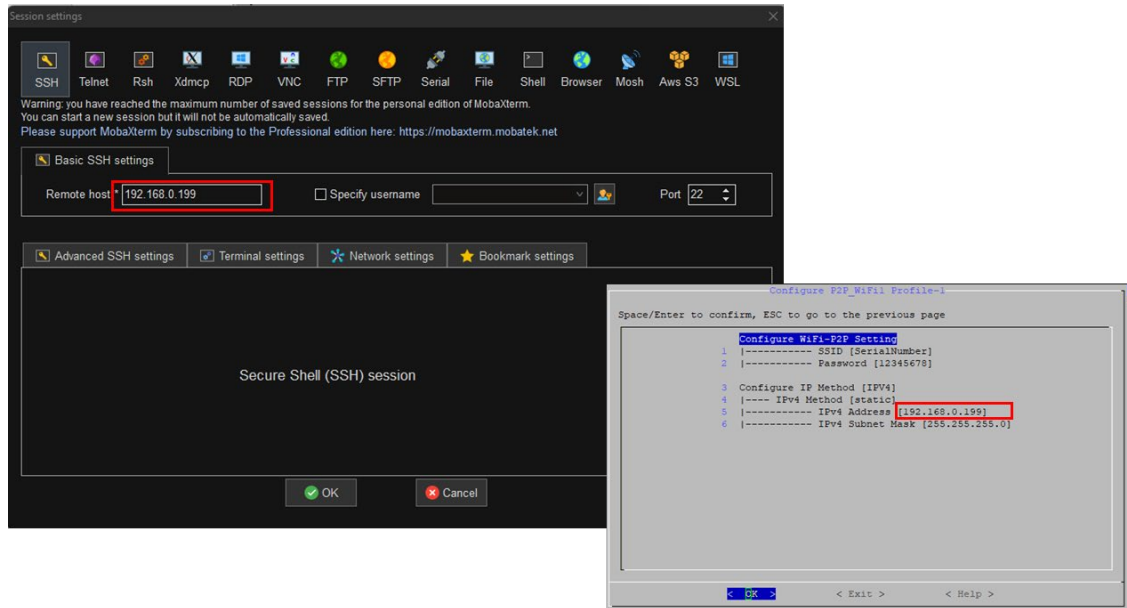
Session settings

SSH Telnet Rsh Xdmcp RDP VNC FTP SFTP Serial File Shell Browser Mosh Aws S3 WSL

Warning: you have reached the maximum number of saved sessions for the personal edition of MobaXterm.
You can start a new session but it will not be automatically saved.
Please support MobaXterm by subscribing to the Professional edition here: https://mobaxterm.mobatek.net

Basic SSH settings

Remote host * 192.168.0.199 Specify username Port 22

Advanced SSH settings Terminal settings Network settings Bookmark settings

Secure Shell (SSH) session

OK Cancel

Configure P2P_WiFi1 Profile-1

Space/Enter to confirm, ESC to go to the previous page

Configure WiFi-P2P Setting
1 |----------- SSID [SerialNumber]
2 |----------- Password [12345678]

3 Configure IP Method [IPV4]
4 |---- IPv4 Method [static]
5 |----------- IPv4 Address [192.168.0.199]
6 |----------- IPv4 Subnet Mask [255.255.255.0]

< OK > < Exit > < Help >